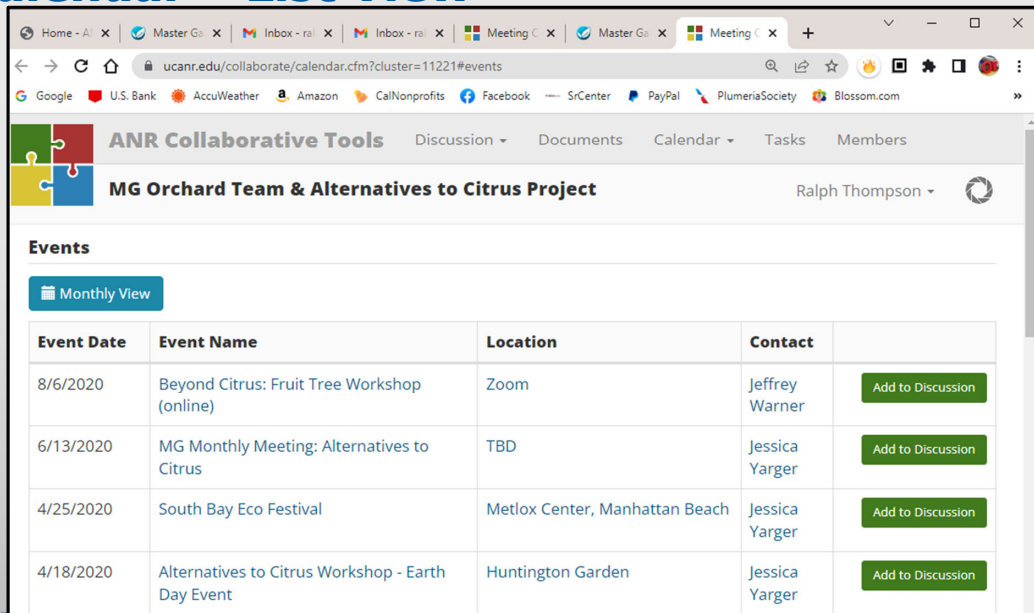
Home - Al
Master Ga
Inbox - ral
Inbox - ral
Meeting C
Master Ga
Meeting C

ucanr.edu/collaborate/calendar.cfm?cluster=11221#events

Google U.S. Bank AccuWeather Amazon CalNonprofits Facebook SrCenter PayPal PlumeriaSociety Blossom.com

ANR Collaborative Tools Discussion Documents Calendar Tasks Members

MG Orchard Team & Alternatives to Citrus Project

Ralph Thompson

Events

Monthly View

| Event Date | Event Name | Location | Contact | |
|---|---|---|---|---|
| 8/6/2020 | Beyond Citrus: Fruit Tree Workshop (online) | Zoom | Jeffrey Warner | Add to Discussion |
| 6/13/2020 | MG Monthly Meeting: Alternatives to Citrus | TBD | Jessica Yarger | Add to Discussion |
| 4/25/2020 | South Bay Eco Festival | Metlox Center, Manhattan Beach | Jessica Yarger | Add to Discussion |
| 4/18/2020 | Alternatives to Citrus Workshop - Earth Day Event | Huntington Garden | Jessica Yarger | Add to Discussion |